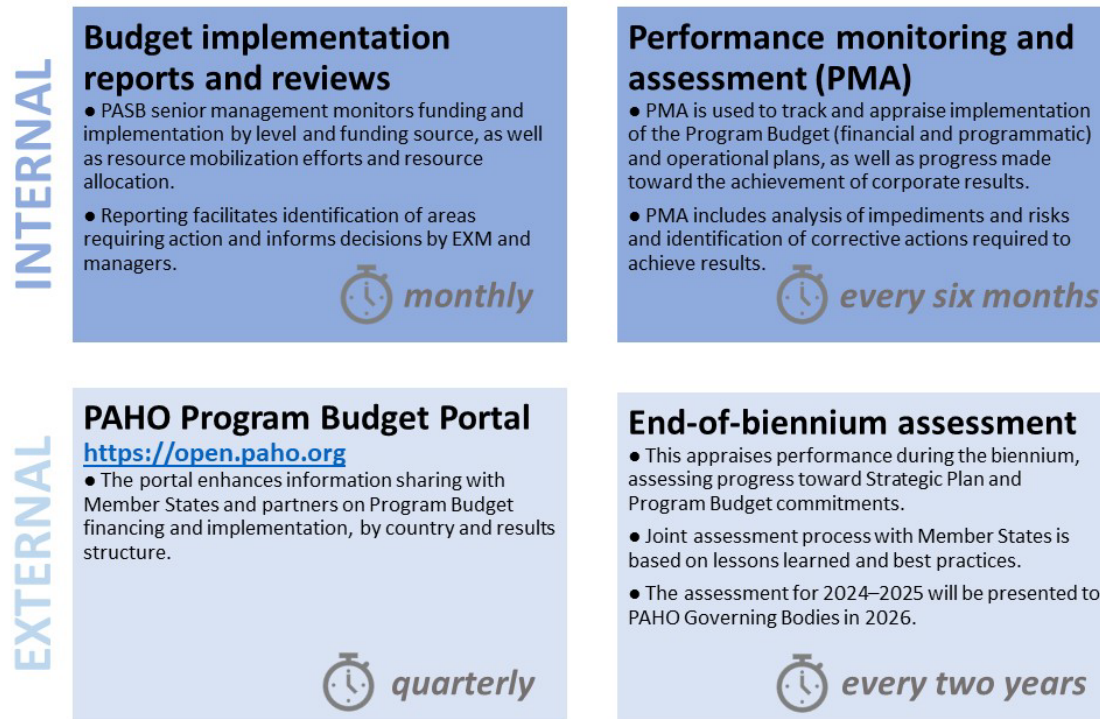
INTERNAL

Budget implementation reports and reviews

● PASB senior management monitors funding and implementation by level and funding source, as well as resource mobilization efforts and resource allocation.

● Reporting facilitates identification of areas requiring action and informs decisions by EXM and managers.

monthly

Performance monitoring and assessment (PMA)

● PMA is used to track and appraise implementation of the Program Budget (financial and programmatic) and operational plans, as well as progress made toward the achievement of corporate results.

● PMA includes analysis of impediments and risks and identification of corrective actions required to achieve results.

every six months

EXTERNAL

PAHO Program Budget Portal

https://open.paho.org

● The portal enhances information sharing with Member States and partners on Program Budget financing and implementation, by country and results structure.

quarterly

End-of-biennium assessment

● This appraises performance during the biennium, assessing progress toward Strategic Plan and Program Budget commitments.

● Joint assessment process with Member States is based on lessons learned and best practices.

● The assessment for 2024–2025 will be presented to PAHO Governing Bodies in 2026.

every two years